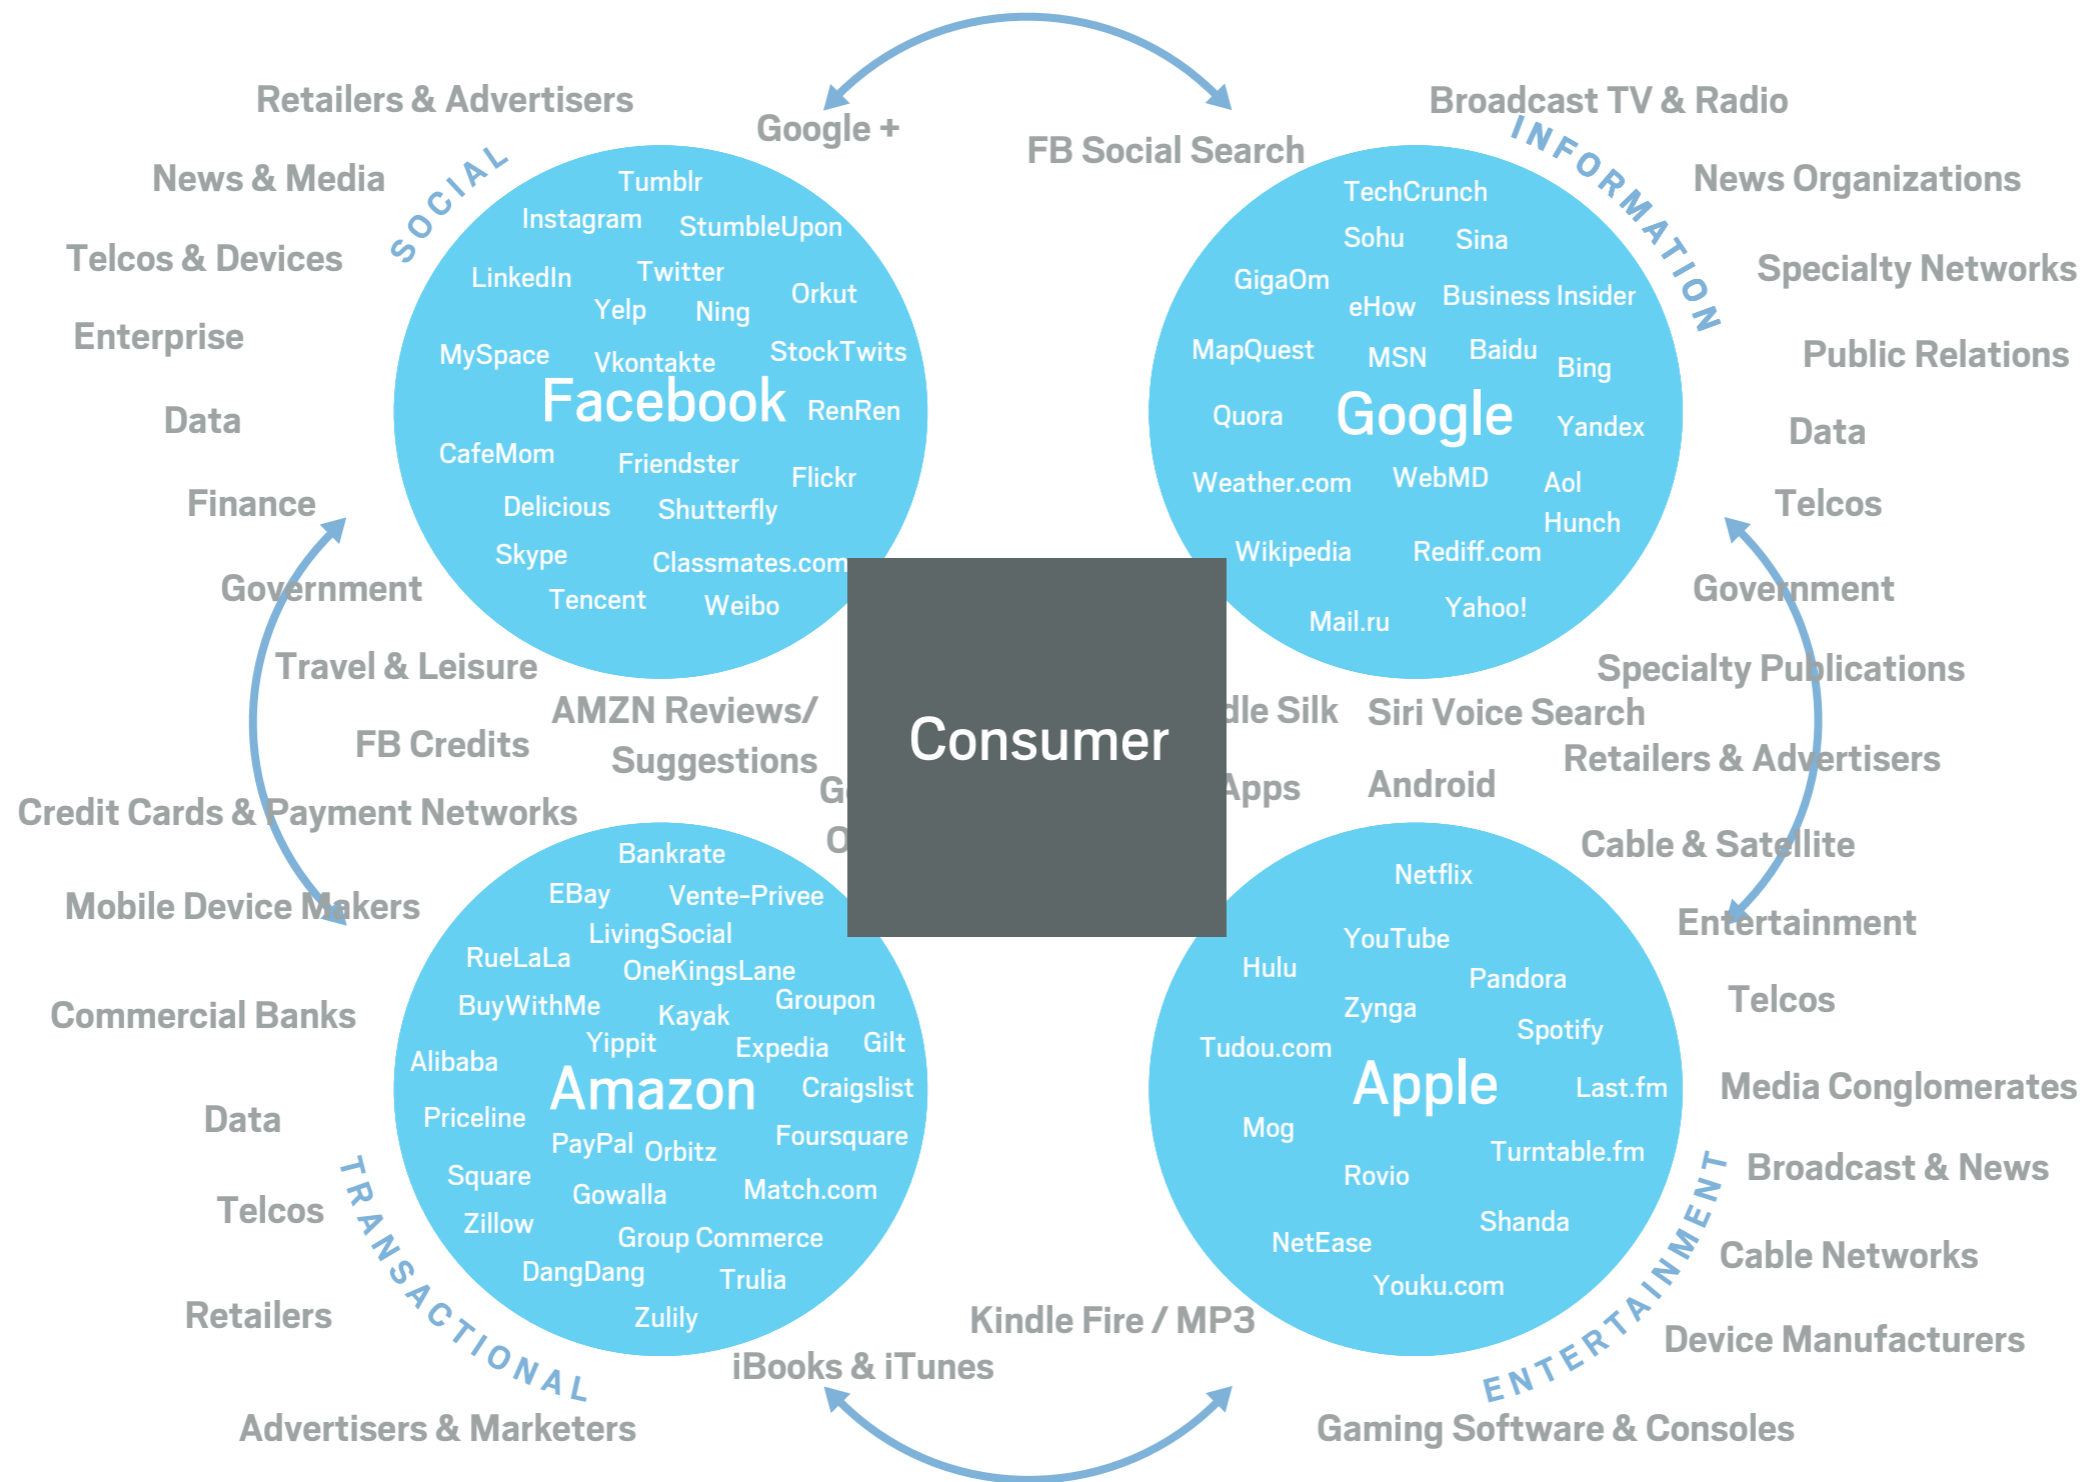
Retailers & Advertisers

Google +

FB Social Search

Broadcast TV & Radio

News & Media

SOCIAL

INFORMATION

News Organizations

Telcos & Devices

Specialty Networks

Enterprise

Public Relations

Data

Data

Finance

Telcos

Government

Government

Tumblr
Instagram
StumbleUpon
LinkedIn
Twitter
Orkut
Yelp
Ning
MySpace
Vkontakte
StockTwits
Facebook
RenRen
CafeMom
Friendster
Flickr
Delicious
Shutterfly
Skype
Classmates.com
Tencent
Weibo

TechCrunch
Sohu
Sina
GigaOm
eHow
Business Insider
MapQuest
MSN
Baidu
Bing
Quora
Google
Yandex
Weather.com
WebMD
Aol
Hunch
Wikipedia
Rediff.com
Mail.ru
Yahoo!

Consumer

Travel & Leisure

AMZN Reviews/ Suggestions

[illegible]dle Silk

Siri Voice Search

Specialty Publications

FB Credits

G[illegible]

O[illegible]

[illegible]Apps

Android

Retailers & Advertisers

Credit Cards & Payment Networks

Cable & Satellite

Mobile Device Makers

Entertainment

Commercial Banks

Telcos

Bankrate
EBay
Vente-Privee
LivingSocial
RueLaLa
OneKingsLane
BuyWithMe
Kayak
Groupon
Yippit
Expedia
Gilt
Alibaba
Amazon
Craigslist
Priceline
PayPal
Orbitz
Foursquare
Square
Gowalla
Match.com
Zillow
Group Commerce
DangDang
Trulia
Zulily

Netflix
YouTube
Hulu
Pandora
Zynga
Spotify
Tudou.com
Apple
Last.fm
Mog
Turntable.fm
Rovio
Shanda
NetEase
Youku.com

Media Conglomerates

Data

Broadcast & News

Telcos

TRANSACTIONAL

ENTERTAINMENT

Cable Networks

Retailers

Kindle Fire / MP3

iBooks & iTunes

Device Manufacturers

Advertisers & Marketers

Gaming Software & Consoles